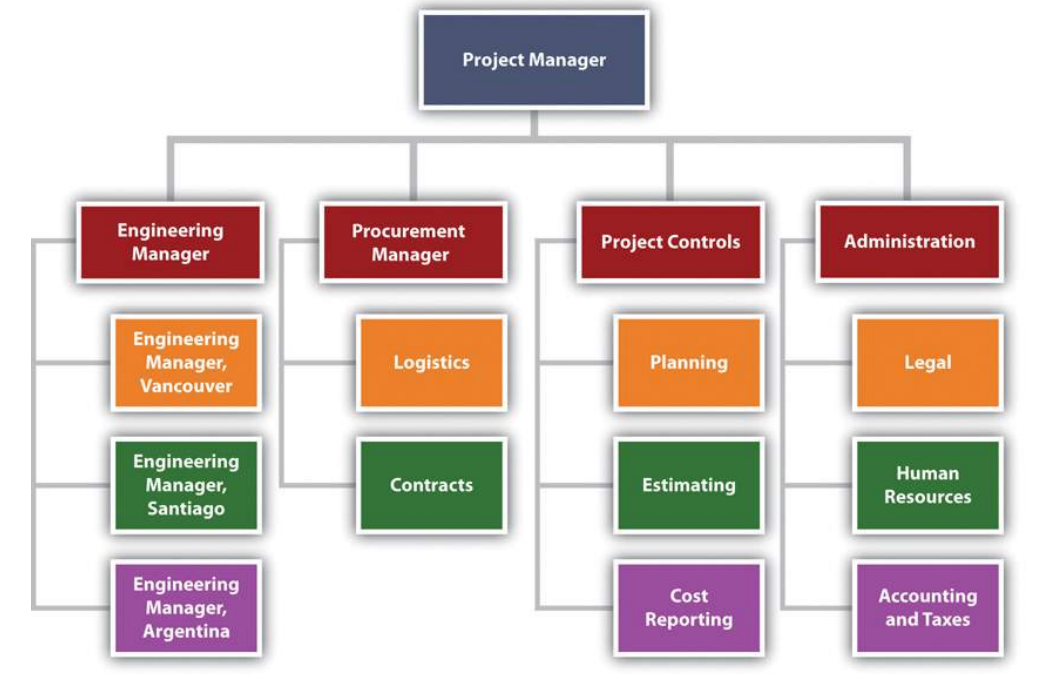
Project Manager

Engineering Manager

Engineering Manager, Vancouver

Engineering Manager, Santiago

Engineering Manager, Argentina

Procurement Manager

Logistics

Contracts

Project Controls

Planning

Estimating

Cost Reporting

Administration

Legal

Human Resources

Accounting and Taxes